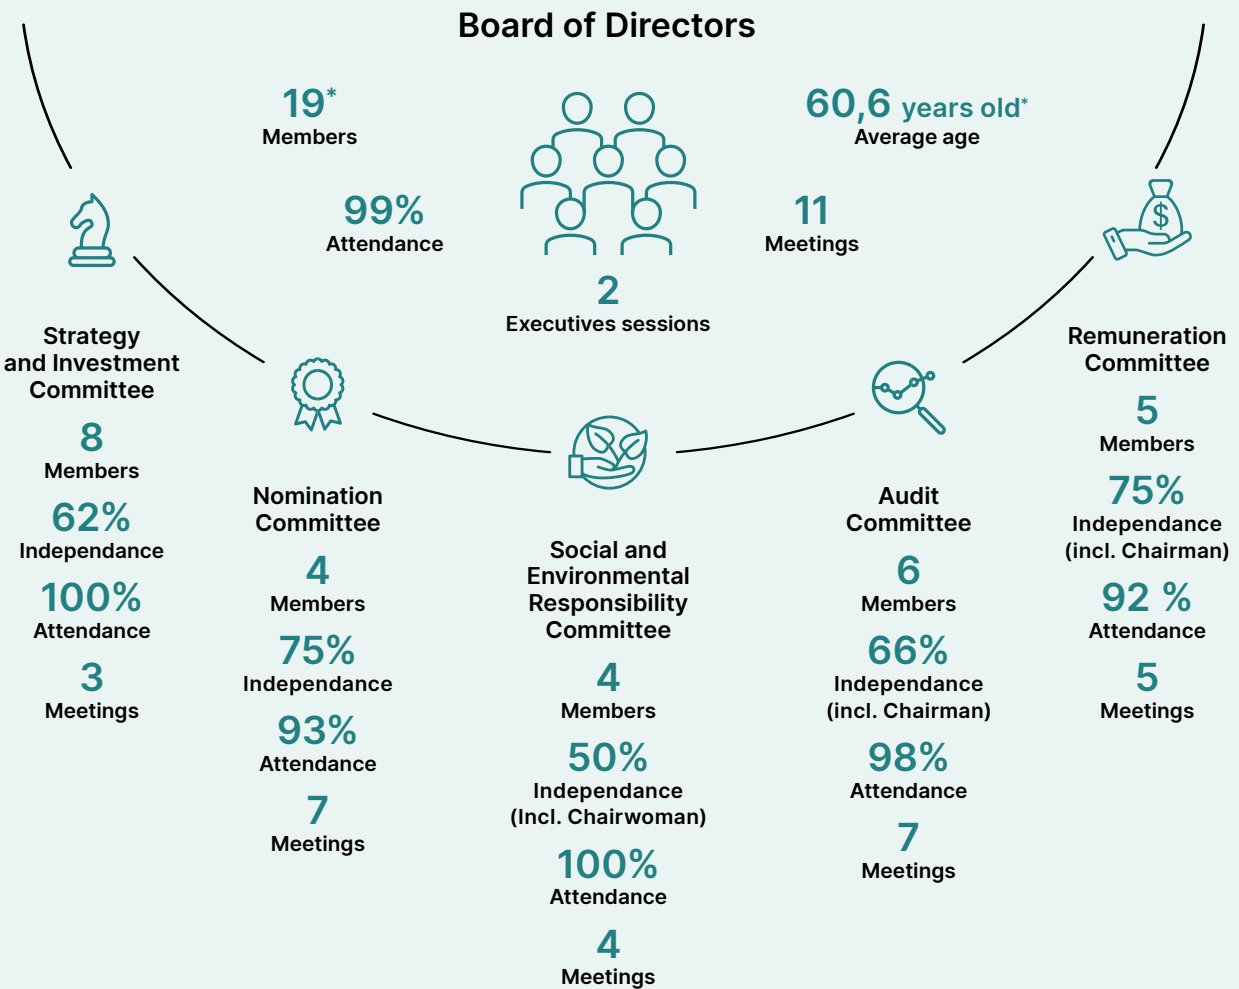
Board of Directors

19*
Members

60,6 years old*
Average age

99%
Attendance

11
Meetings

2
Executives sessions

Strategy and Investment Committee

8
Members

62%
Independance

100%
Attendance

3
Meetings

Nomination Committee

4
Members

75%
Independance

93%
Attendance

7
Meetings

Social and Environmental Responsibility Committee

4
Members

50%
Independance
(Incl. Chairwoman)

100%
Attendance

4
Meetings

Audit Committee

6
Members

66%
Independance
(incl. Chairman)

98%
Attendance

7
Meetings

Remuneration Committee

5
Members

75%
Independance
(incl. Chairman)

92 %
Attendance

5
Meetings